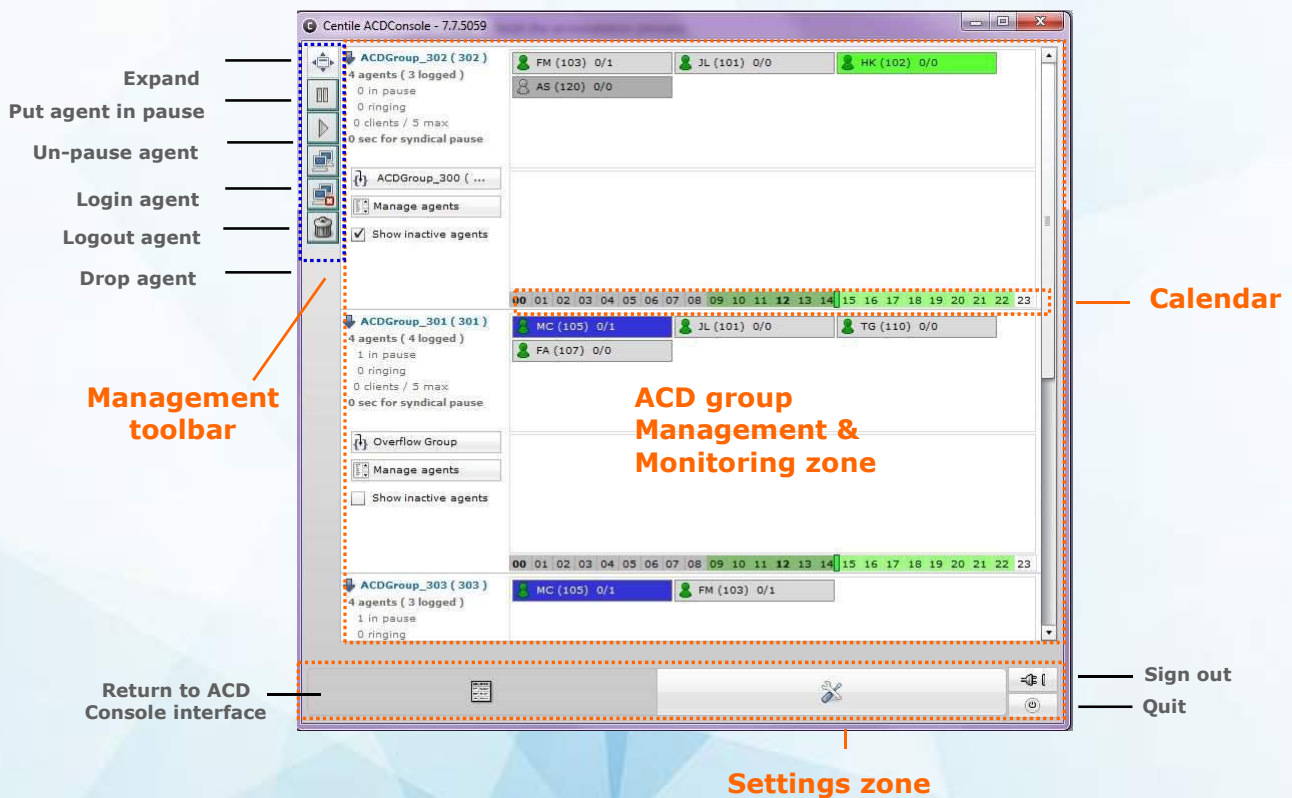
Centile ACDConsole - 7.7.5059

Expand
Put agent in pause
Un-pause agent
Login agent
Logout agent
Drop agent

Management toolbar

ACDGroup_302 ( 302 )
4 agents ( 3 logged )
0 in pause
0 ringing
0 clients / 5 max
0 sec for syndical pause

FM (103) 0/1
JL (101) 0/0
HK (102) 0/0
AS (120) 0/0

ACDGroup_300 ( ...
Manage agents
Show inactive agents

00 01 02 03 04 05 06 07 08 09 10 11 12 13 14 15 16 17 18 19 20 21 22 23

Calendar

ACDGroup_301 ( 301 )
4 agents ( 4 logged )
1 in pause
0 ringing
0 clients / 5 max
0 sec for syndical pause

MC (105) 0/1
JL (101) 0/0
TG (110) 0/0
FA (107) 0/0

Overflow Group
Manage agents
Show inactive agents

ACD group Management & Monitoring zone

00 01 02 03 04 05 06 07 08 09 10 11 12 13 14 15 16 17 18 19 20 21 22 23

ACDGroup_303 ( 303 )
4 agents ( 3 logged )
1 in pause
0 ringing

MC (105) 0/1
FM (103) 0/1

Return to ACD Console interface

Sign out
Quit

Settings zone